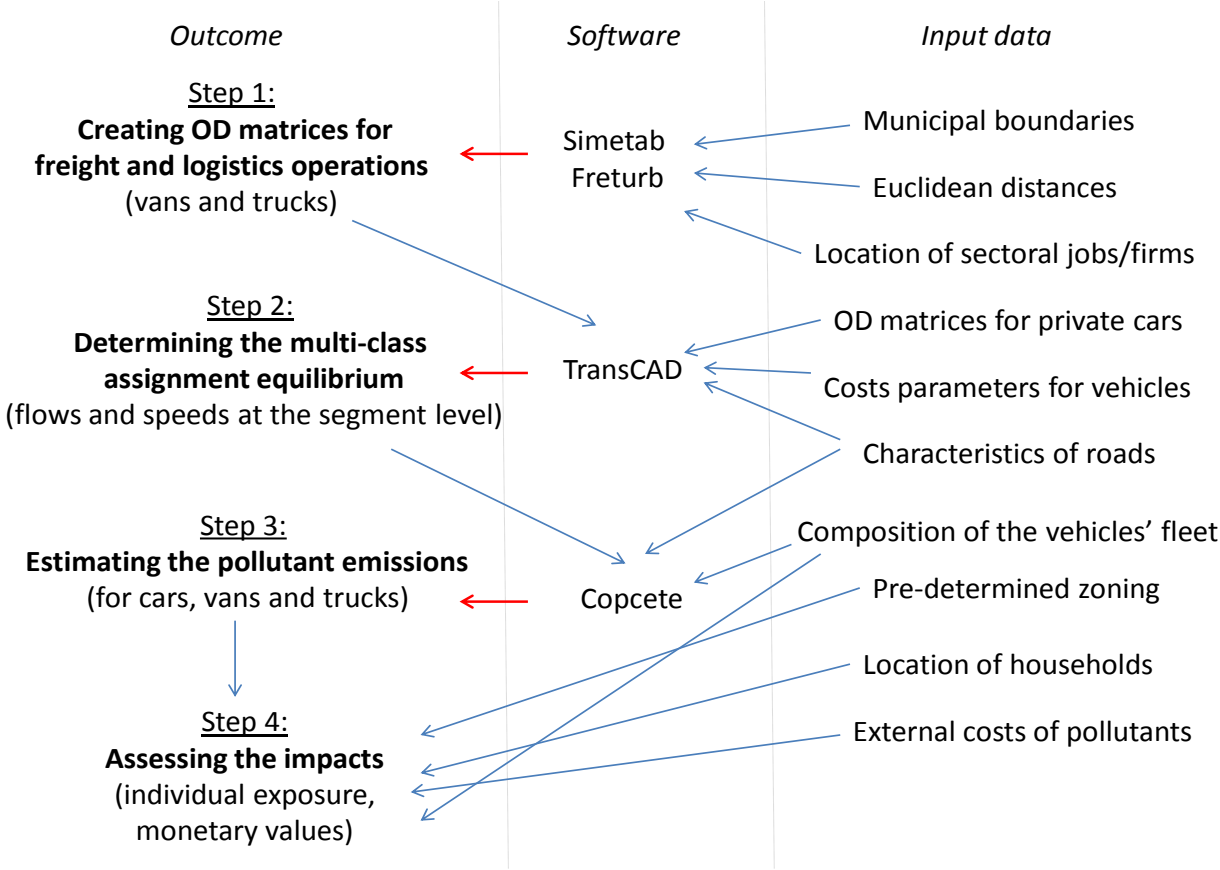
Outcome

Software

Input data

Step 1:
**Creating OD matrices for freight and logistics operations**
(vans and trucks)

Simetab
Freturb

Municipal boundaries

Euclidean distances

Location of sectoral jobs/firms

Step 2:
**Determining the multi-class assignment equilibrium**
(flows and speeds at the segment level)

TransCAD

OD matrices for private cars

Costs parameters for vehicles

Characteristics of roads

Step 3:
**Estimating the pollutant emissions**
(for cars, vans and trucks)

Copcete

Composition of the vehicles' fleet

Pre-determined zoning

Location of households

External costs of pollutants

Step 4:
**Assessing the impacts**
(individual exposure, monetary values)